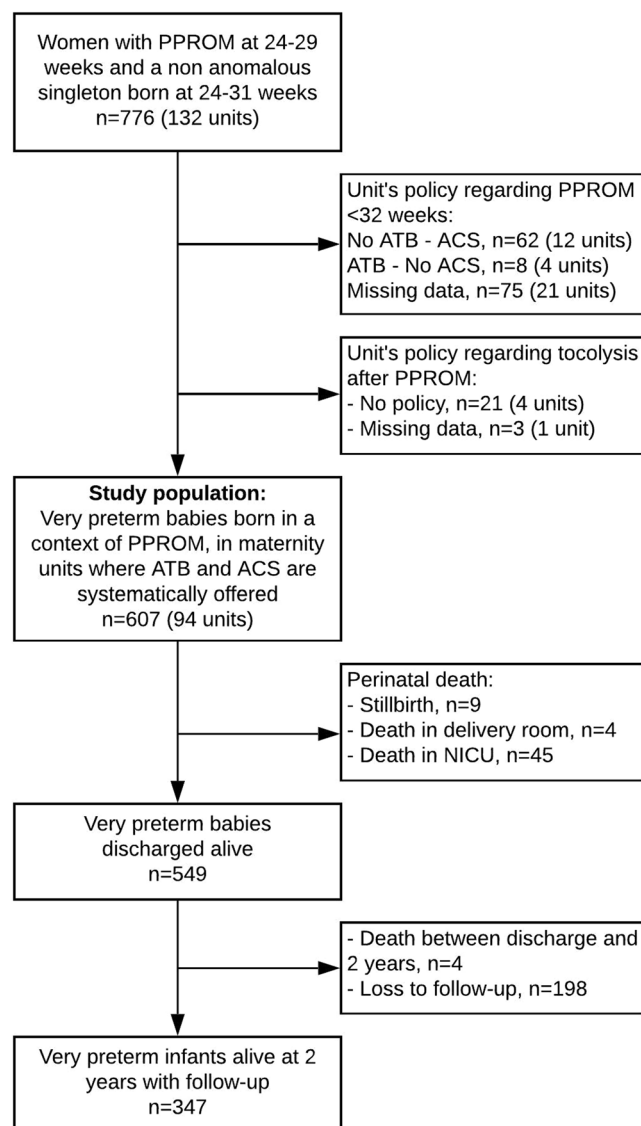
Women with PPROM at 24-29 weeks and a non anomalous singleton born at 24-31 weeks
n=776 (132 units)

Unit's policy regarding PPROM <32 weeks:
No ATB - ACS, n=62 (12 units)
ATB - No ACS, n=8 (4 units)
Missing data, n=75 (21 units)

Unit's policy regarding tocolysis after PPROM:
- No policy, n=21 (4 units)
- Missing data, n=3 (1 unit)

**Study population:**
Very preterm babies born in a context of PPROM, in maternity units where ATB and ACS are systematically offered
n=607 (94 units)

Perinatal death:
- Stillbirth, n=9
- Death in delivery room, n=4
- Death in NICU, n=45

Very preterm babies discharged alive
n=549

- Death between discharge and 2 years, n=4
- Loss to follow-up, n=198

Very preterm infants alive at 2 years with follow-up
n=347